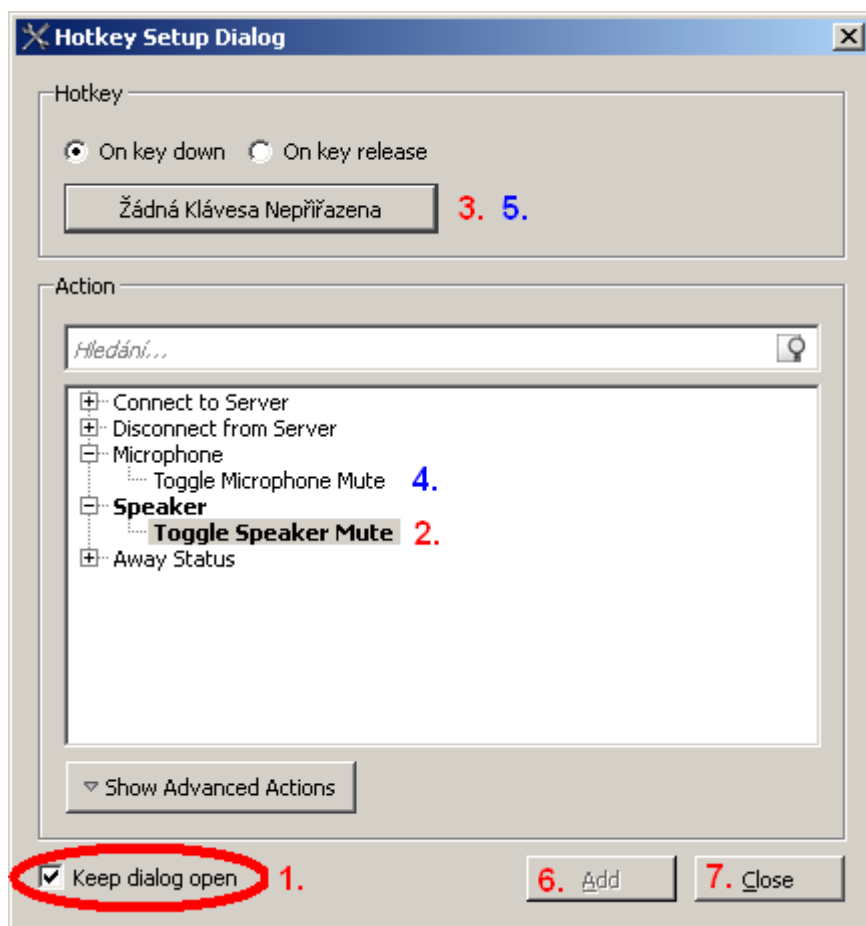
Hotkey Setup Dialog

Hotkey

On key down On key release

Žádná Klávesa Nepřiřazena 3. 5.

Action

Hledání...

Connect to Server
Disconnect from Server
Microphone
Toggle Microphone Mute 4.
Speaker
Toggle Speaker Mute 2.
Away Status

Show Advanced Actions

Keep dialog open 1.

6. Add

7. Close